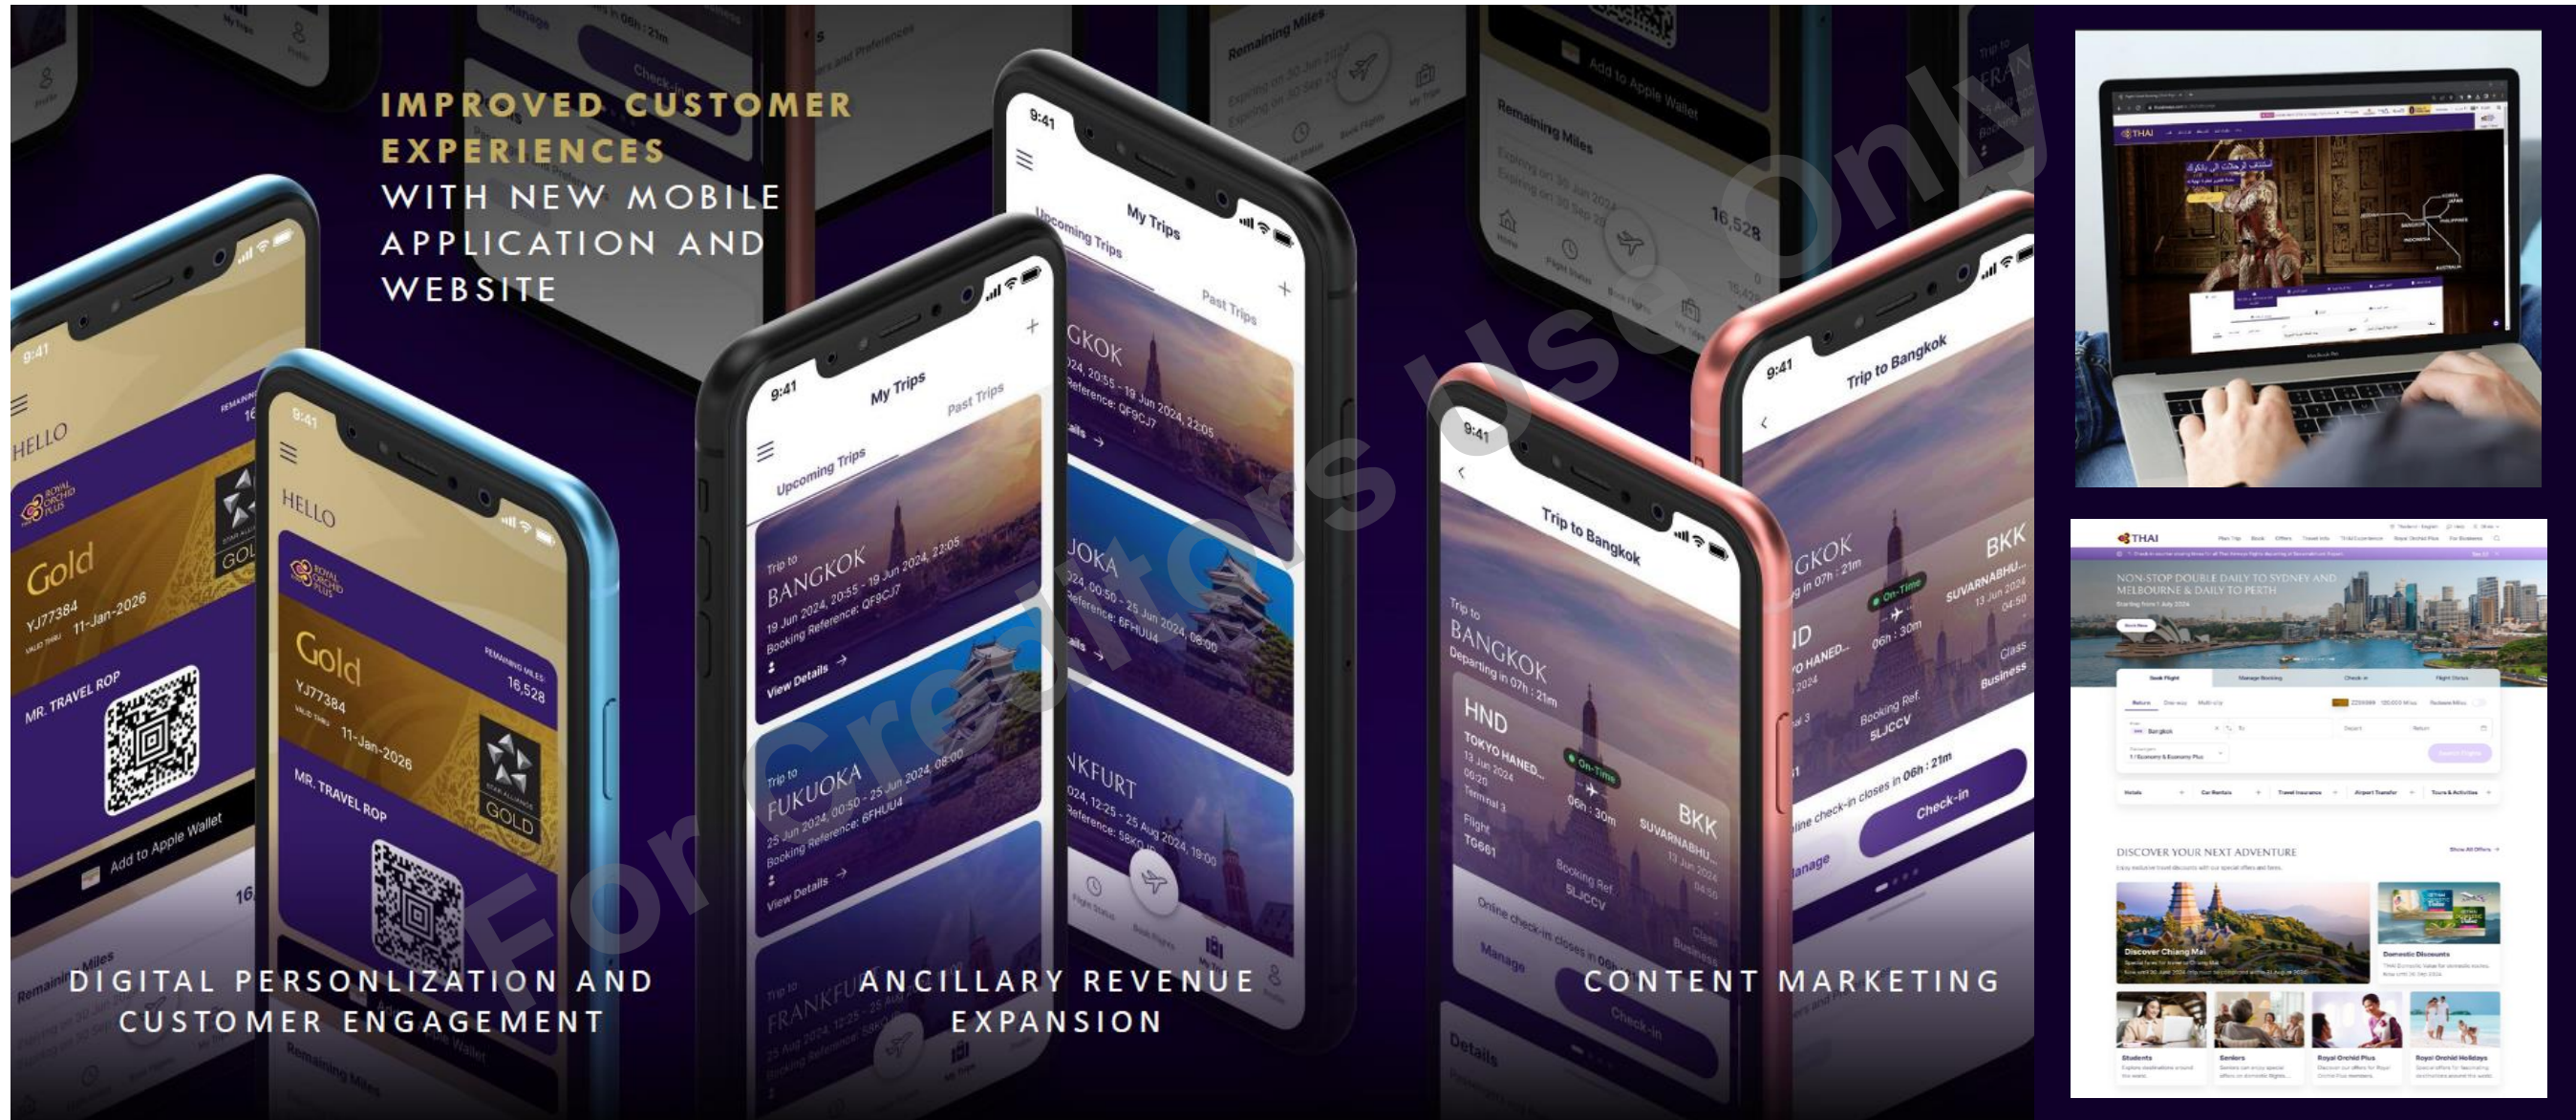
IMPROVED CUSTOMER EXPERIENCES
WITH NEW MOBILE APPLICATION AND WEBSITE

For Creditors Use Only

9:41
HELLO
ROYAL ORCHID PLUS
Gold
YJ77384
VALID THRU 11-Jan-2026
REMAINING MILES 16,528
MR. TRAVEL ROP
GOLD
Add to Apple Wallet

9:41
My Trips
Upcoming Trips
Past Trips
Trip to
BANGKOK
19 Jun 2024, 20:55 - 19 Jun 2024, 22:05
Booking Reference: QF9CJ7
View Details
Trip to
FUKUOKA
25 Jun 2024, 00:50 - 25 Jun 2024, 08:00
Booking Reference: 6FHUU4
View Details
Trip to
FRANKFURT
25 Aug 2024, 12:25 - 25 Aug 2024, 19:00
Booking Reference: 58KQ

9:41
Trip to Bangkok
Trip to
BANGKOK
Departing in 07h : 21m
HND
TOKYO HANED...
13 Jun 2024
00:20
Terminal 3
Flight
TG661
On-Time
06h : 30m
BKK
SUVARNABHU...
13 Jun 2024
04:50
Booking Ref.
5LJCCV
Class
Business
Online check-in closes in 06h : 21m
Manage
Check-in

Remaining Miles
16,528
Add to Apple Wallet

THAI
NON-STOP DOUBLE DAILY TO SYDNEY AND MELBOURNE & DAILY TO PERTH
DISCOVER YOUR NEXT ADVENTURE
Discover Chiang Mai
Domestic Discounts
Students
Seniors
Royal Orchid Plus
Royal Orchid Holidays

DIGITAL PERSONLIZATION AND CUSTOMER ENGAGEMENT
ANCILLARY REVENUE EXPANSION
CONTENT MARKETING